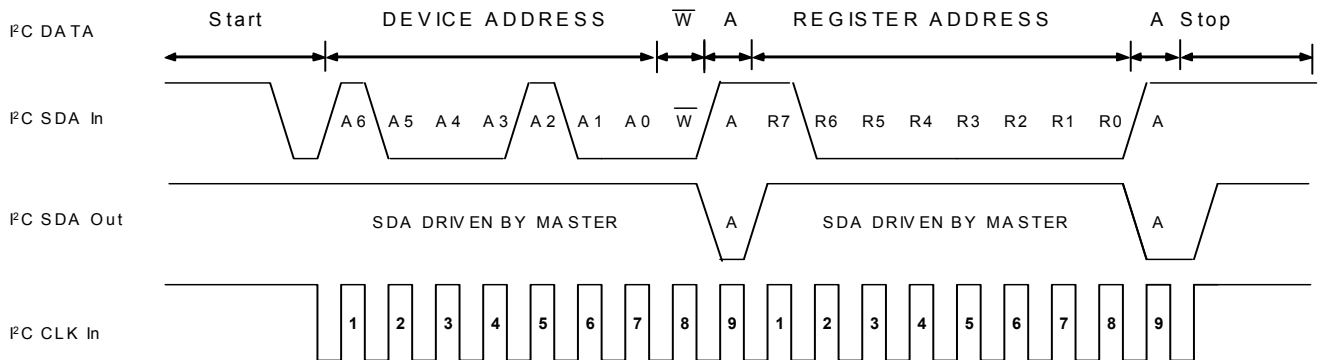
I²C DATA

Start DEVICE ADDRESS $\overline{W}$ A REGISTER ADDRESS A Stop

I²C SDA In

A6 A5 A4 A3 A2 A1 A0 $\overline{W}$ A R7 R6 R5 R4 R3 R2 R1 R0 A

I²C SDA Out

SDA DRIVEN BY MASTER A SDA DRIVEN BY MASTER A

I²C CLK In

1 2 3 4 5 6 7 8 9 1 2 3 4 5 6 7 8 9